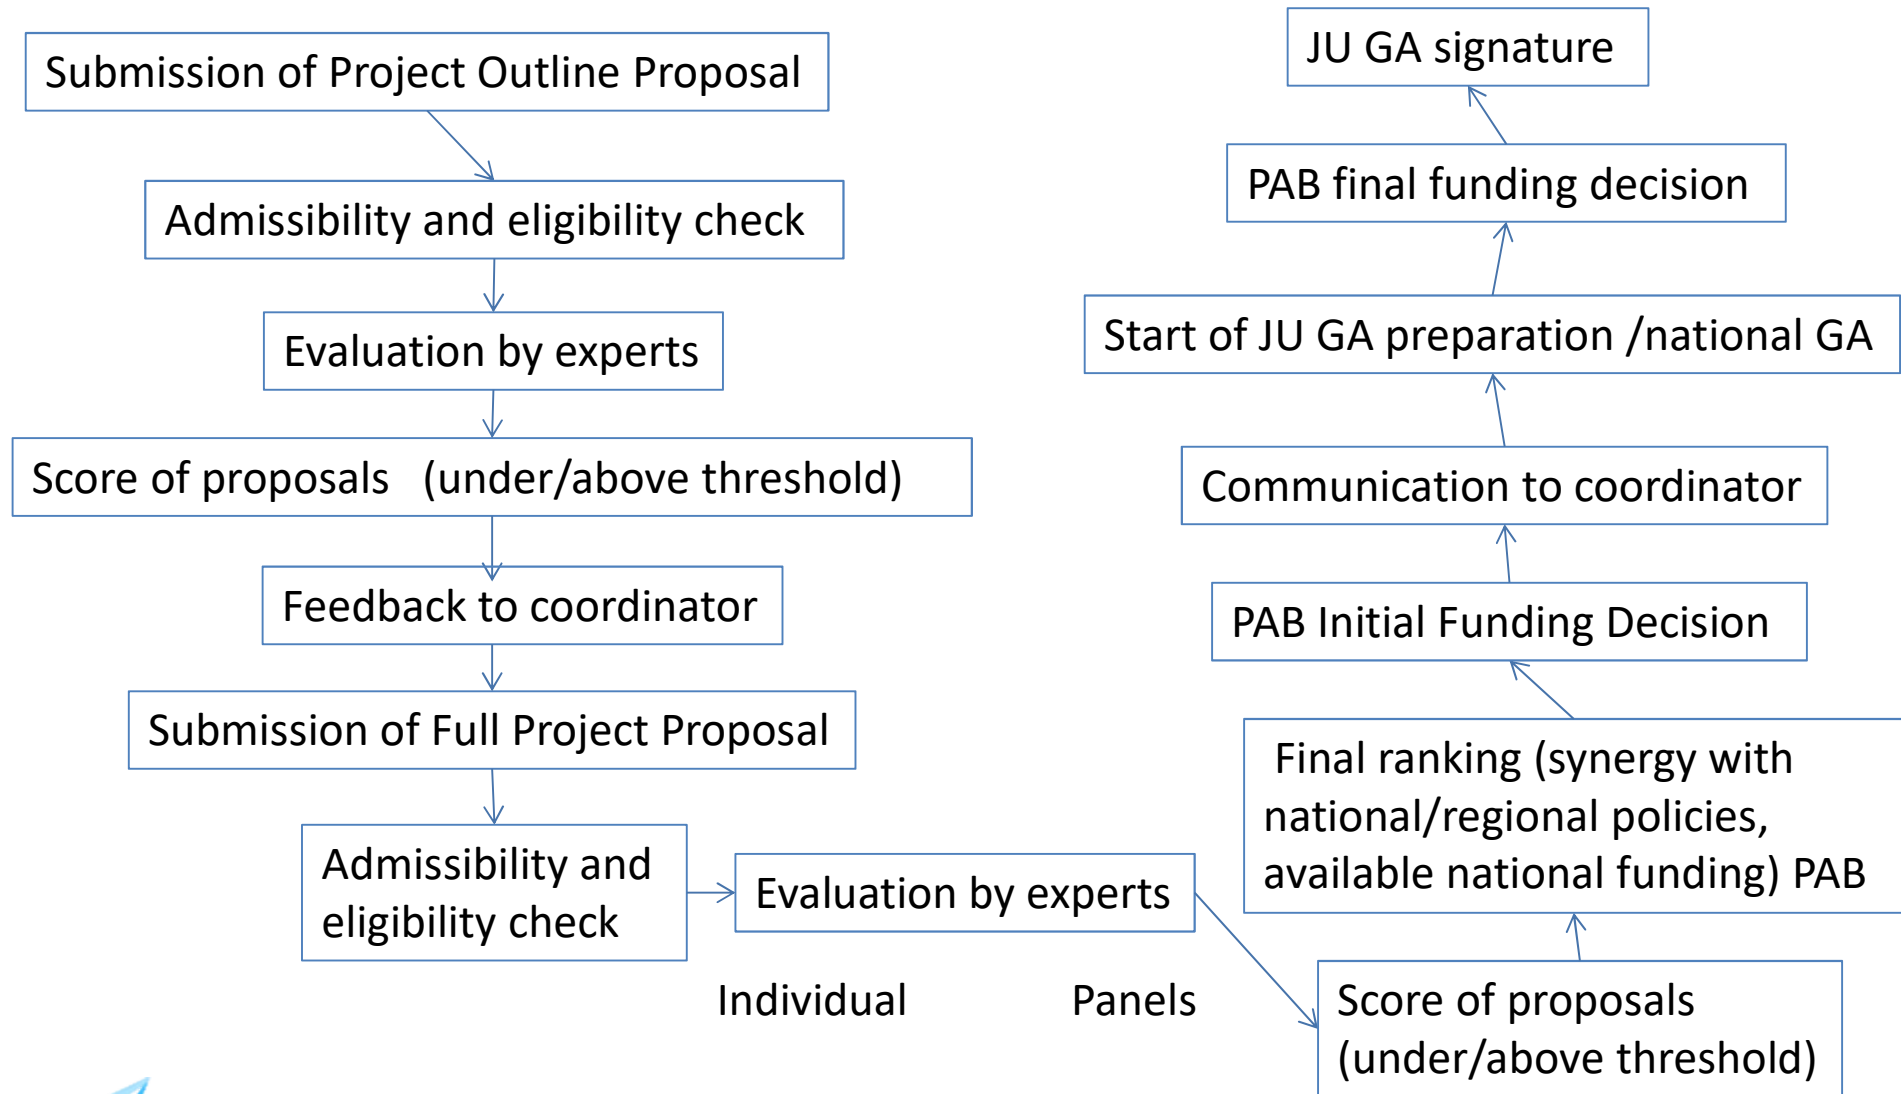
Submission of Project Outline Proposal

Admissibility and eligibility check

Evaluation by experts

Score of proposals (under/above threshold)

Feedback to coordinator

Submission of Full Project Proposal

Admissibility and eligibility check

Evaluation by experts

Individual Panels

Score of proposals (under/above threshold)

Final ranking (synergy with national/regional policies, available national funding) PAB

PAB Initial Funding Decision

Communication to coordinator

Start of JU GA preparation /national GA

PAB final funding decision

JU GA signature